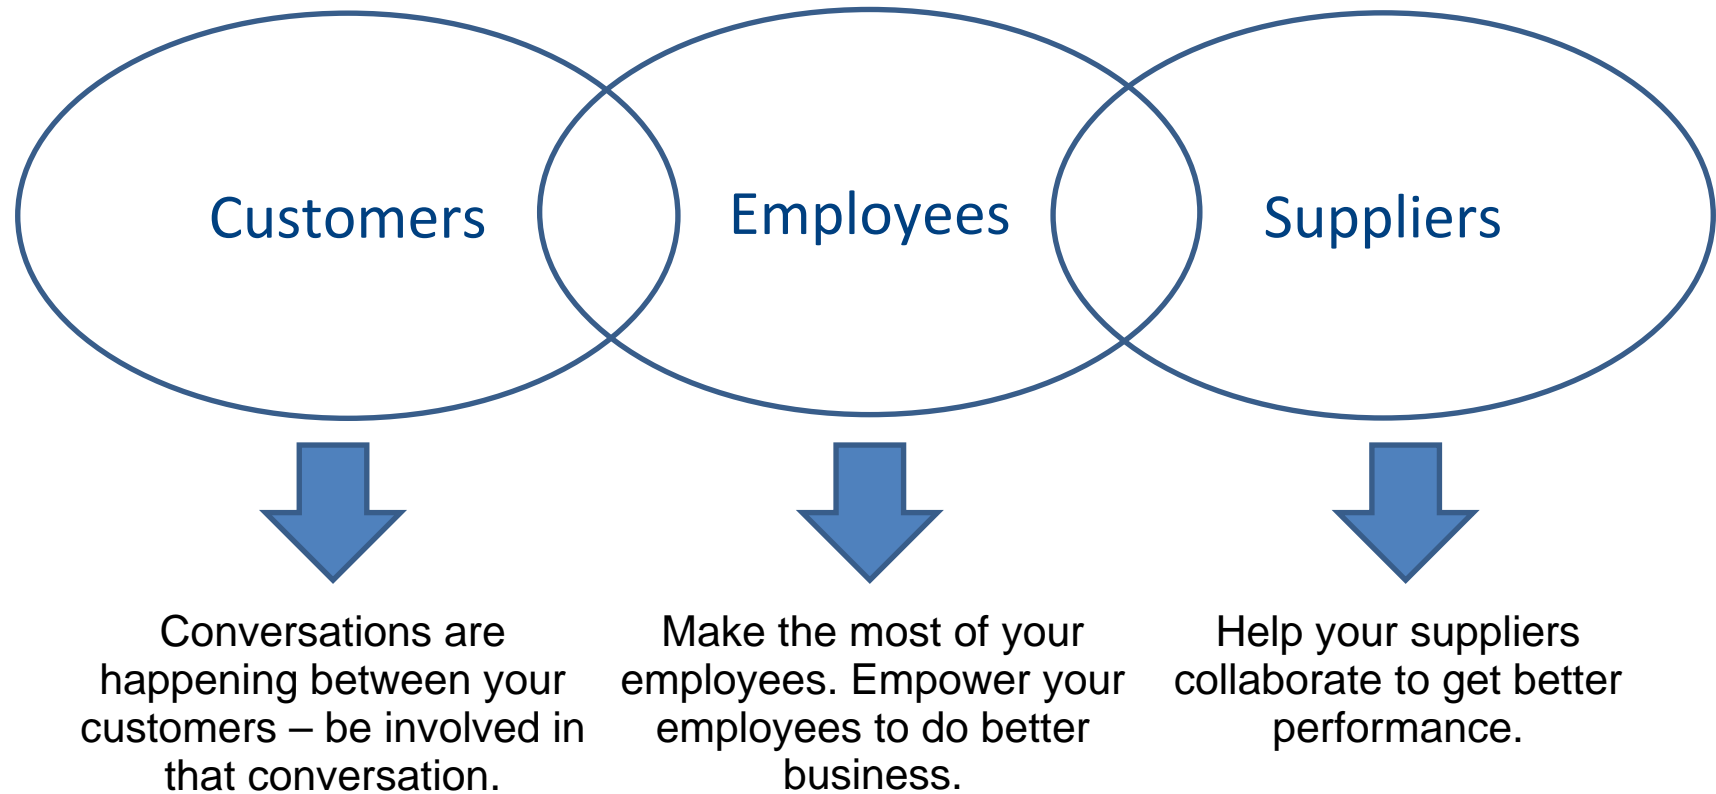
Customers

Employees

Suppliers

Conversations are happening between your customers – be involved in that conversation.

Make the most of your employees. Empower your employees to do better business.

Help your suppliers collaborate to get better performance.